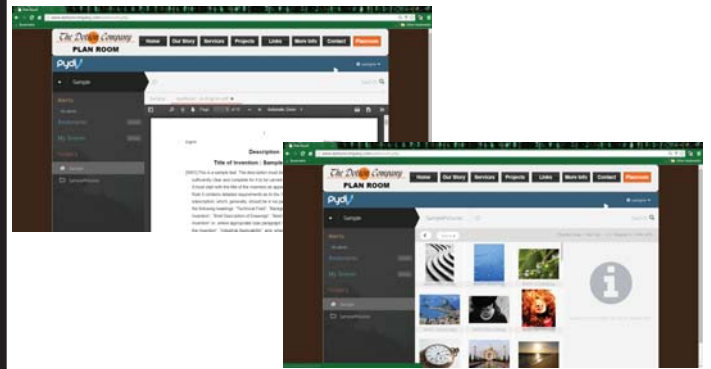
The Dotson Company
PLAN ROOM
Home
Our Story
Services
Projects
Links
More Info
Contact
Planroom
pydio
Sample
Description
Title of Invention : Sample
The Dotson Company
PLAN ROOM
Home
Our Story
Services
Projects
Links
More Info
Contact
Planroom
pydio
Sample